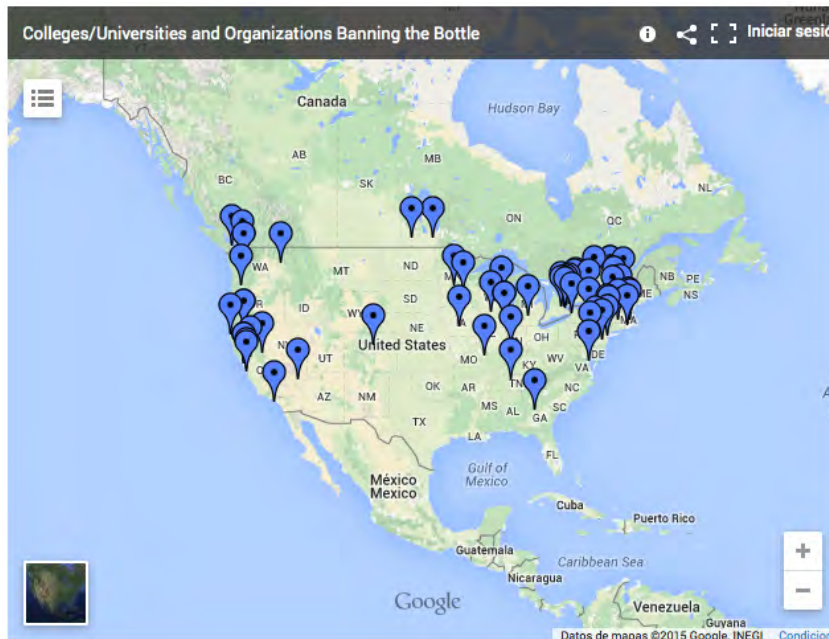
Colleges/Universities and Organizations Banning the Bottle

Iniciar sesió

Canada

Hudson Bay

AB

MB

BC

SK

NL

ON

QC

WA

MT

ND

NB

PE

NS

ID

SD

ME

WY

NE

United States

OH

UT

MO

KY

WV

DE

VA

OK

AR

NC

AZ

NM

MS

AL

SC

GA

TX

LA

FL

Gulf of Mexico

México
Mexico

Cuba

Puerto Rico

Guatemala

Caribbean Sea

Nicaragua

Google

Venezuela

Guyana

Datos de mapas ©2015 Google, INEGI

Condicio